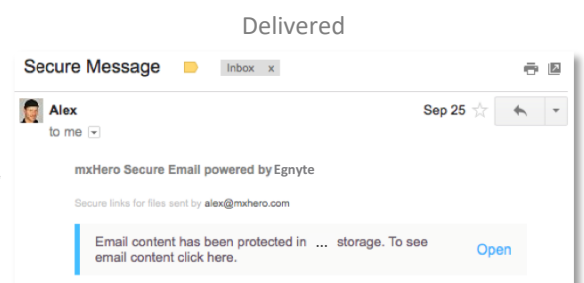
Delivered

Secure Message Inbox x

Alex
to me

Sep 25

mxHero Secure Email powered by Egnyte

Secure links for files sent by alex@mxhero.com

Email content has been protected in ... storage. To see email content click here.

Open